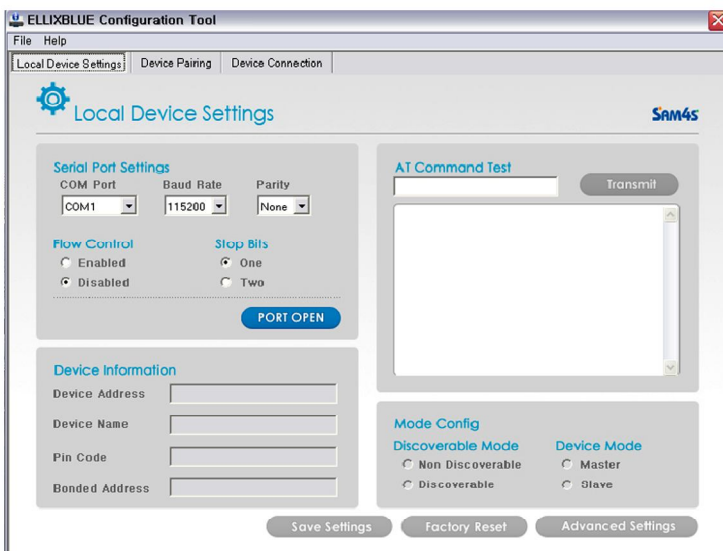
ELLIXBLUE Configuration Tool

File Help

Local Device Settings | Device Pairing | Device Connection

Local Device Settings

SAM4S

Serial Port Settings

COM Port: COM1
Baud Rate: 115200
Parity: None

Flow Control
Enabled
Disabled

Stop Bits
One
Two

PORT OPEN

AT Command Test

Transmit

Device Information

Device Address

Device Name

Pin Code

Bonded Address

Mode Config

Discoverable Mode
Non Discoverable
Discoverable

Device Mode
Master
Slave

Save Settings

Factory Reset

Advanced Settings